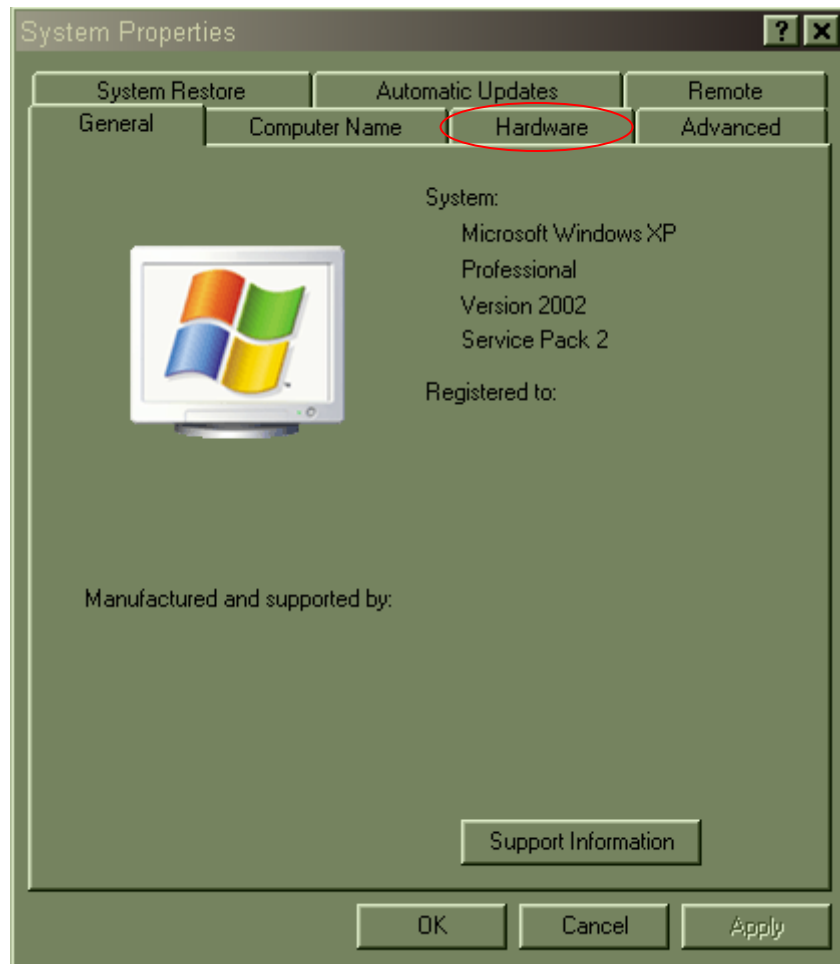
System Properties

?

System Restore | Automatic Updates | Remote

General | Computer Name | Hardware | Advanced

System:

Microsoft Windows XP

Professional

Version 2002

Service Pack 2

Registered to:

Manufactured and supported by:

Support Information

OK | Cancel | Apply